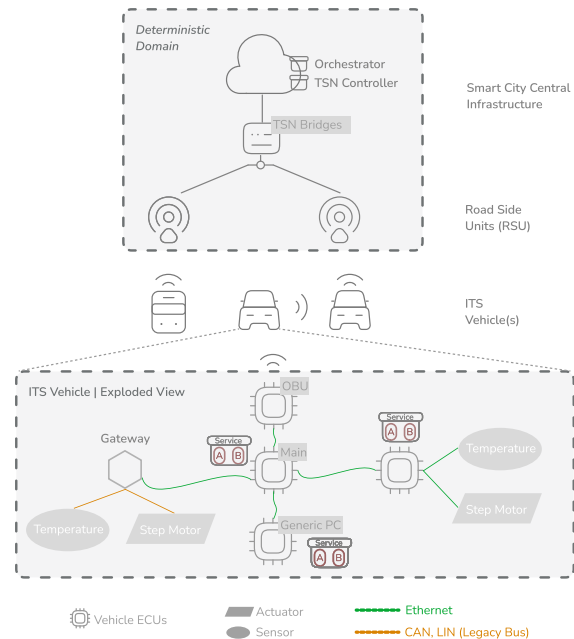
Deterministic Domain

Orchestrator

TSN Controller

TSN Bridges

Smart City Central Infrastructure

Road Side Units (RSU)

ITS Vehicle(s)

ITS Vehicle | Exploded View

OBU

Gateway

Service

A B

Main

Service

A B

Temperature

Temperature

Step Motor

Step Motor

Generic PC

Service

A B

Vehicle ECUs

Actuator

Sensor

Ethernet

CAN, LIN (Legacy Bus)